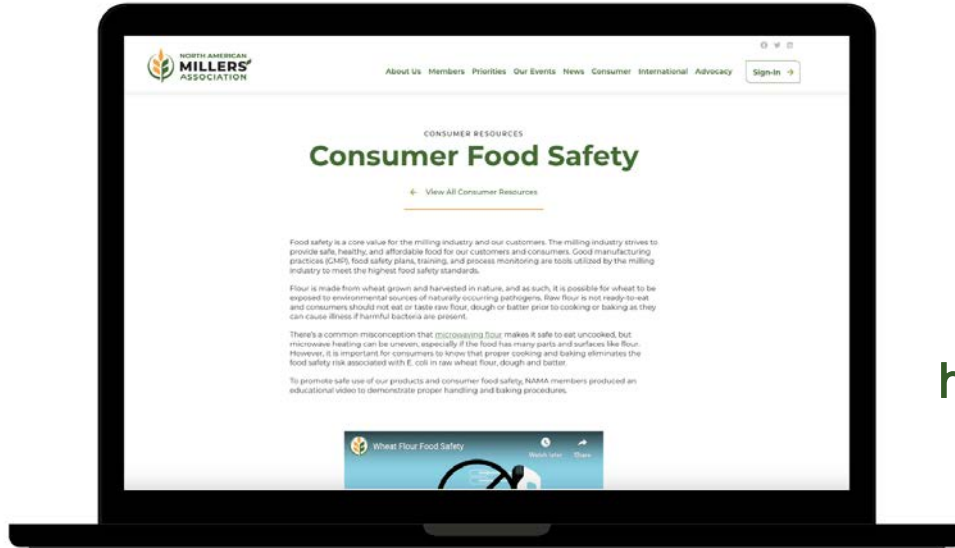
NORTH AMERICAN
MILLERS'
ASSOCIATION

About Us Members Priorities Our Events News Consumer International Advocacy Sign-In →

CONSUMER RESOURCES

Consumer Food Safety

← View All Consumer Resources

Food safety is a core value for the milling industry and our customers. The milling industry strives to provide safe, healthy, and affordable food for our customers and consumers. Good manufacturing practices (GMP), food safety plans, training, and process monitoring are tools utilized by the milling industry to meet the highest food safety standards.

Flour is made from wheat grown and harvested in nature, and as such, it is possible for wheat to be exposed to environmental sources of naturally occurring pathogens. Raw flour is not ready-to-eat and consumers should not eat or taste raw flour, dough or batter prior to cooking or baking as they can cause illness if harmful bacteria are present.

There's a common misconception that microwaving flour makes it safe to eat uncooked, but microwave heating can be uneven, especially if the food has many parts and surfaces like flour. However, it is important for consumers to know that proper cooking and baking eliminates the food safety risk associated with E. coli in raw wheat flour, dough and batter.

To promote safe use of our products and consumer food safety, NAMA members produced an educational video to demonstrate proper handling and baking procedures.

Wheat Flour Food Safety
Watch later
Share

h